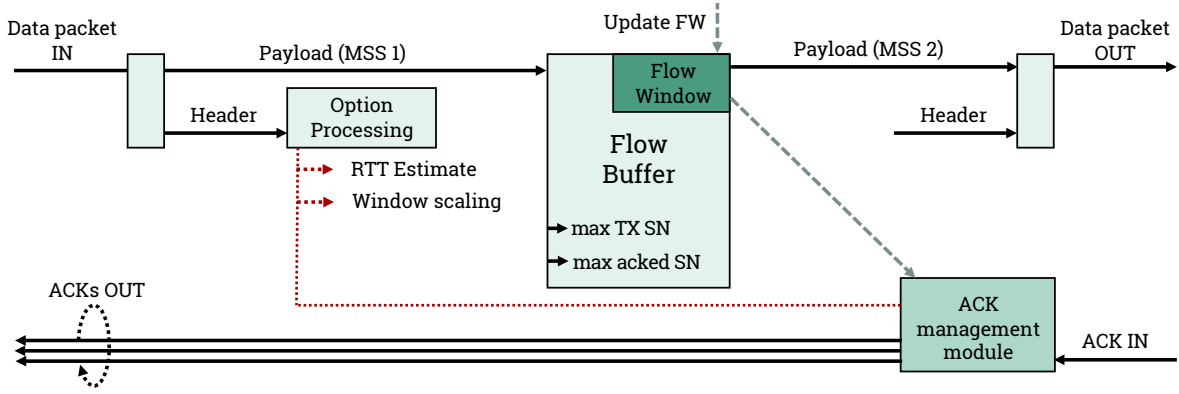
Data packet IN

Payload (MSS 1)

Header

Option Processing

RTT Estimate

Window scaling

Update FW

Flow Window

Flow Buffer

max TX SN

max acked SN

Payload (MSS 2)

Data packet OUT

Header

ACKs OUT

ACK management module

ACK IN